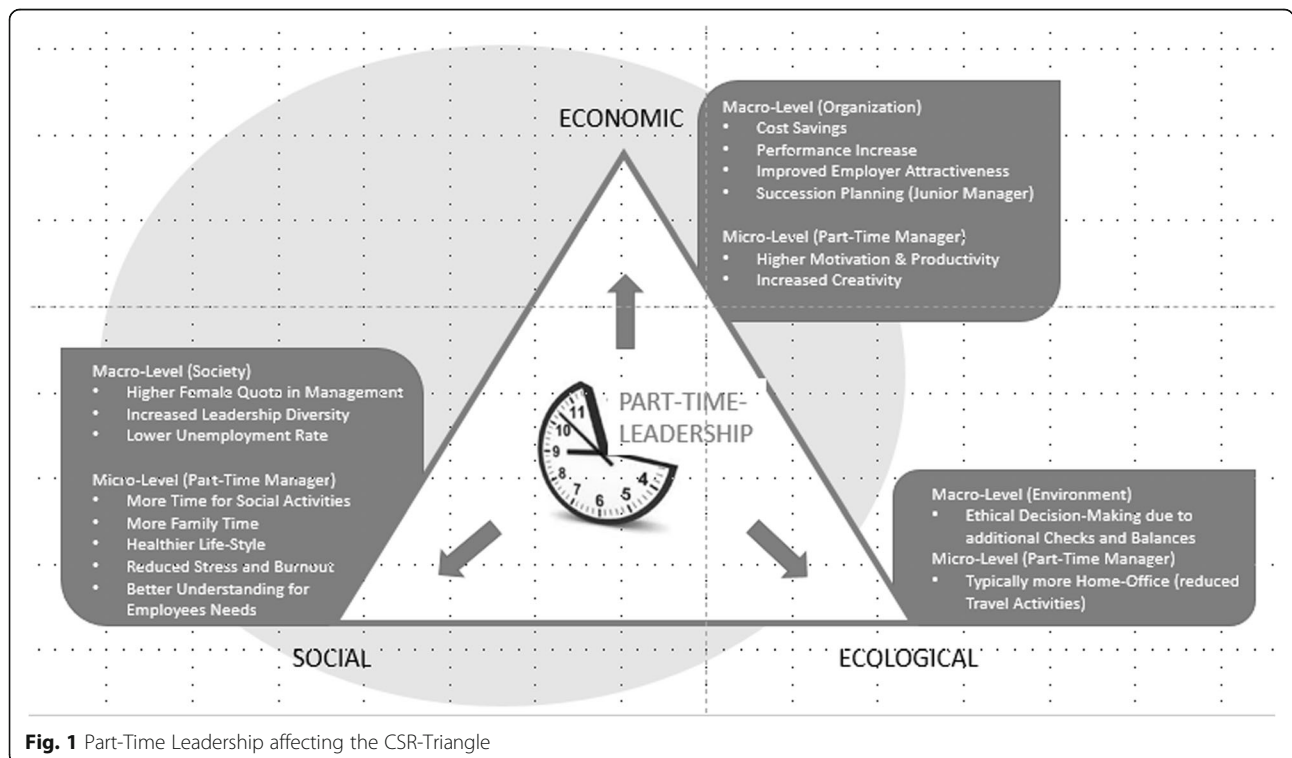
ECONOMIC

Macro-Level (Organization)
- Cost Savings
- Performance Increase
- Improved Employer Attractiveness
- Succession Planning (Junior Manager)

Micro-Level (Part-Time Manager)
- Higher Motivation & Productivity
- Increased Creativity

Macro-Level (Society)
- Higher Female Quota in Management
- Increased Leadership Diversity
- Lower Unemployment Rate

Micro-Level (Part-Time Manager)
- More Time for Social Activities
- More Family Time
- Healthier Life-Style
- Reduced Stress and Burnout
- Better Understanding for Employees Needs

PART-TIME-LEADERSHIP

11 12 10 9 8 7 6 5 4

Macro-Level (Environment)
- Ethical Decision-Making due to additional Checks and Balances

Micro-Level (Part-Time Manager)
- Typically more Home-Office (reduced Travel Activities)

SOCIAL

ECOLOGICAL

**Fig. 1** Part-Time Leadership affecting the CSR-Triangle